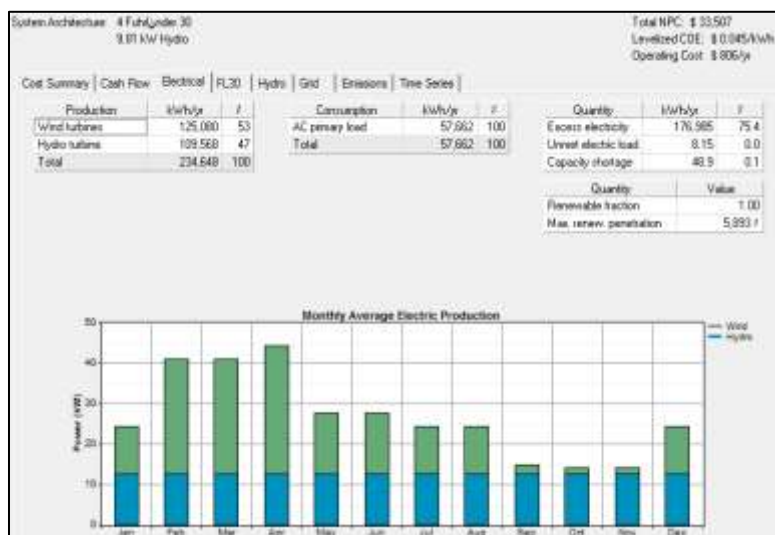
System Architecture: 4 Fuhrländer 30
9.81 kW Hydro

Total NPC: $ 33,507
Levelized COE: $ 0.045/kWh
Operating Cost: $ 806/yr

Cost Summary | Cash Flow | Electrical | FL30 | Hydro | Grid | Emissions | Time Series

| Production | kWh/yr | % |
|---|---|---|
| Wind turbines | 125,080 | 53 |
| Hydro turbine | 109,568 | 47 |
| Total | 234,648 | 100 |

| Consumption | kWh/yr | % |
|---|---|---|
| AC primary load | 57,662 | 100 |
| Total | 57,662 | 100 |

| Quantity | kWh/yr | % |
|---|---|---|
| Excess electricity | 176,985 | 75.4 |
| Unmet electric load | 8.15 | 0.0 |
| Capacity shortage | 48.9 | 0.1 |

| Quantity | Value |
|---|---|
| Renewable fraction | 1.00 |
| Max. renew. penetration | 5,893 % |

Monthly Average Electric Production

— Wind
— Hydro

Power (kW)
50
40
30
20
10
0

Jan Feb Mar Apr May Jun Jul Aug Sep Oct Nov Dec